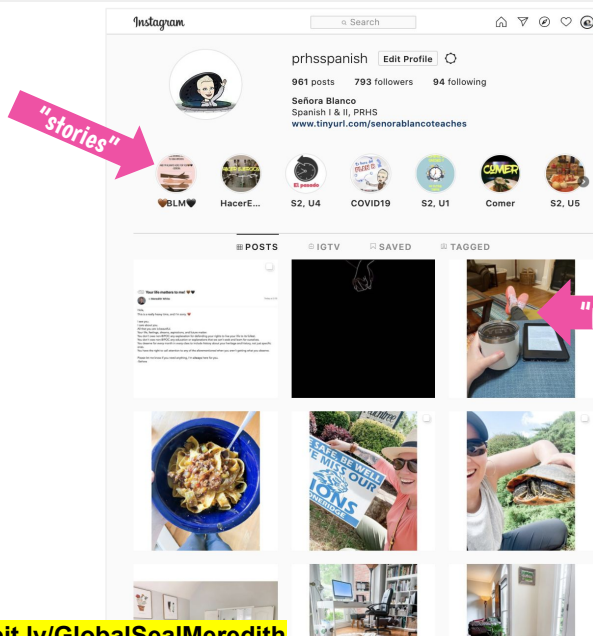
"stories"

Instagram

Search

prhsspanish Edit Profile

961 posts 793 followers 94 following

Señora Blanco
Spanish I & II, PRHS
www.tinyurl.com/senorablancoteaches

🤎BLM🖤 HacerE... S2, U4 COVID19 S2, U1 Comer S2, U5

El pasado

COMER

POSTS IGTV SAVED TAGGED

Your life matters to me! 🤎🖤

SAFE. BE WELL
WE MISS OUR
LIONS

"

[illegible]it.ly/GlobalSealMeredith